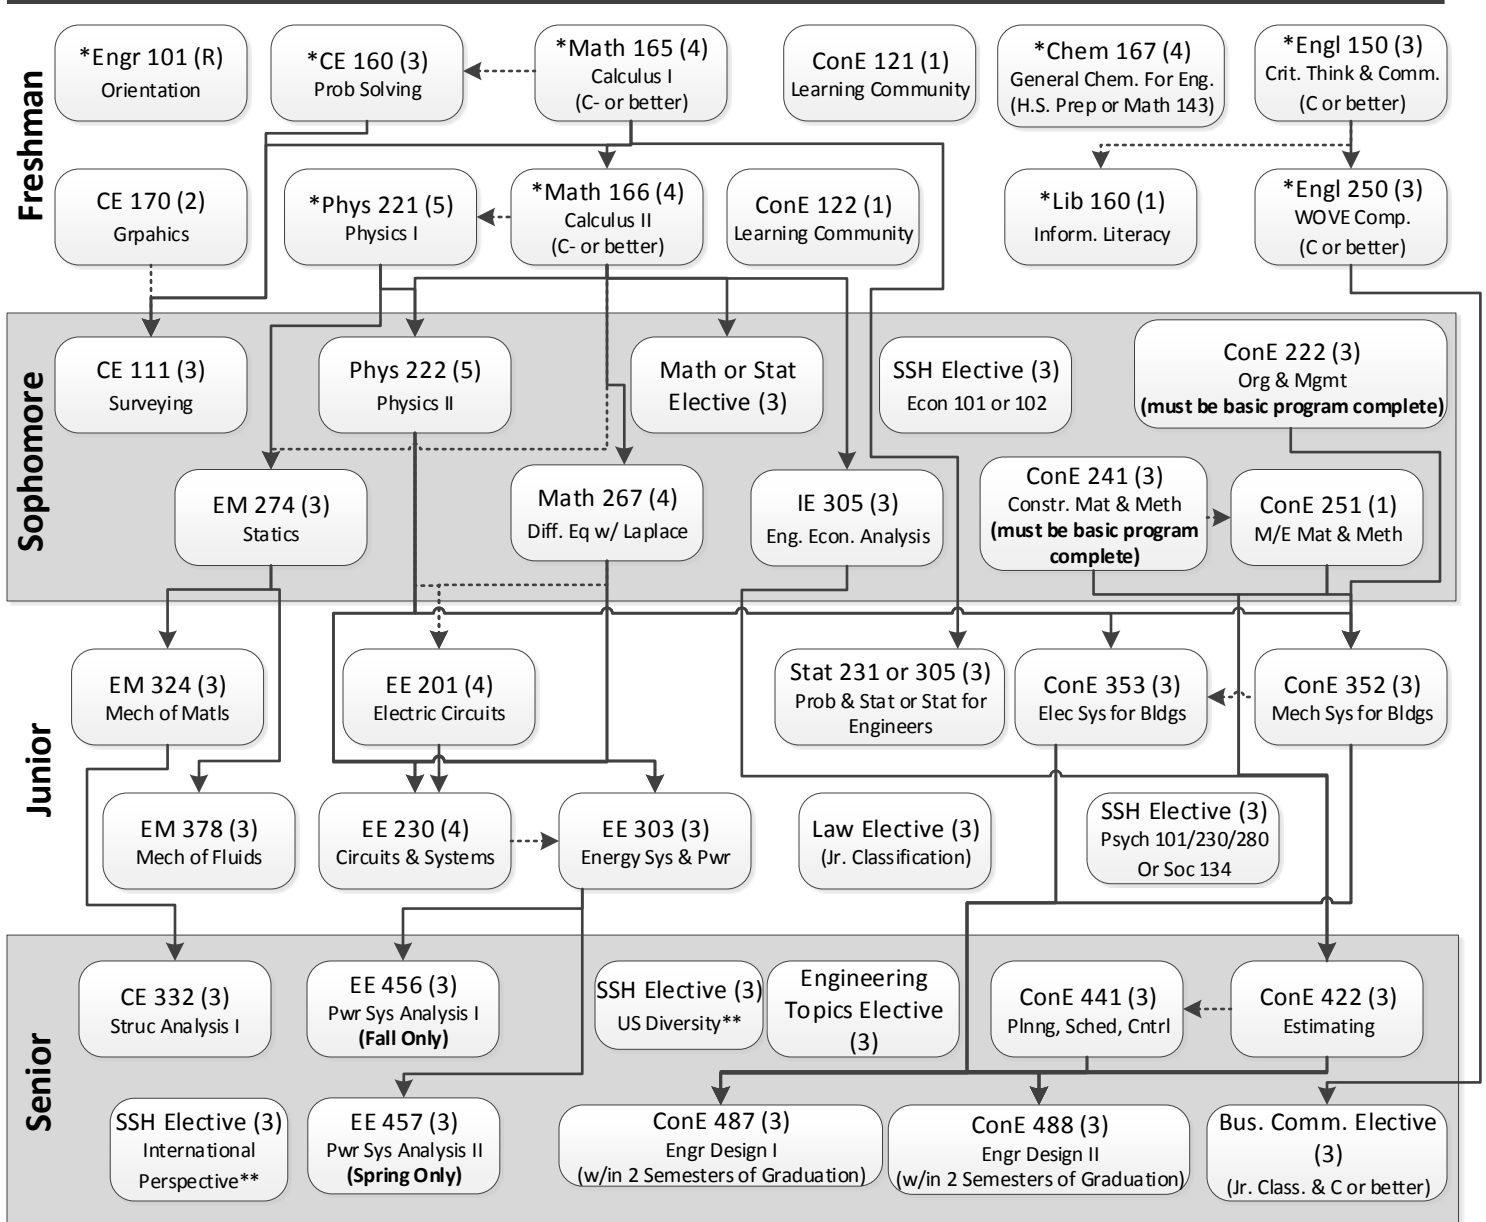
Freshman

*Engr 101 (R)
Orientation

*CE 160 (3)
Prob Solving

*Math 165 (4)
Calculus I
(C- or better)

ConE 121 (1)
Learning Community

*Chem 167 (4)
General Chem. For Eng.
(H.S. Prep or Math 143)

*Engl 150 (3)
Crit. Think & Comm.
(C or better)

CE 170 (2)
Grpahics

*Phys 221 (5)
Physics I

*Math 166 (4)
Calculus II
(C- or better)

ConE 122 (1)
Learning Community

*Lib 160 (1)
Inform. Literacy

*Engl 250 (3)
WOVE Comp.
(C or better)

Sophomore

CE 111 (3)
Surveying

Phys 222 (5)
Physics II

Math or Stat Elective (3)

SSH Elective (3)
Econ 101 or 102

ConE 222 (3)
Org & Mgmt
(must be basic program complete)

EM 274 (3)
Statics

Math 267 (4)
Diff. Eq w/ Laplace

IE 305 (3)
Eng. Econ. Analysis

ConE 241 (3)
Constr. Mat & Meth
(must be basic program complete)

ConE 251 (1)
M/E Mat & Meth

Junior

EM 324 (3)
Mech of Matls

EE 201 (4)
Electric Circuits

Stat 231 or 305 (3)
Prob & Stat or Stat for Engineers

ConE 353 (3)
Elec Sys for Bldgs

ConE 352 (3)
Mech Sys for Bldgs

EM 378 (3)
Mech of Fluids

EE 230 (4)
Circuits & Systems

EE 303 (3)
Energy Sys & Pwr

Law Elective (3)
(Jr. Classification)

SSH Elective (3)
Psych 101/230/280
Or Soc 134

Senior

CE 332 (3)
Struc Analysis I

EE 456 (3)
Pwr Sys Analysis I
(Fall Only)

SSH Elective (3)
US Diversity**

Engineering Topics Elective (3)

ConE 441 (3)
Plnng, Sched, Cntrl

ConE 422 (3)
Estimating

SSH Elective (3)
International Perspective**

EE 457 (3)
Pwr Sys Analysis II
(Spring Only)

ConE 487 (3)
Engr Design I
(w/in 2 Semesters of Graduation)

ConE 488 (3)
Engr Design II
(w/in 2 Semesters of Graduation)

Bus. Comm. Elective (3)
(Jr. Class. & C or better)